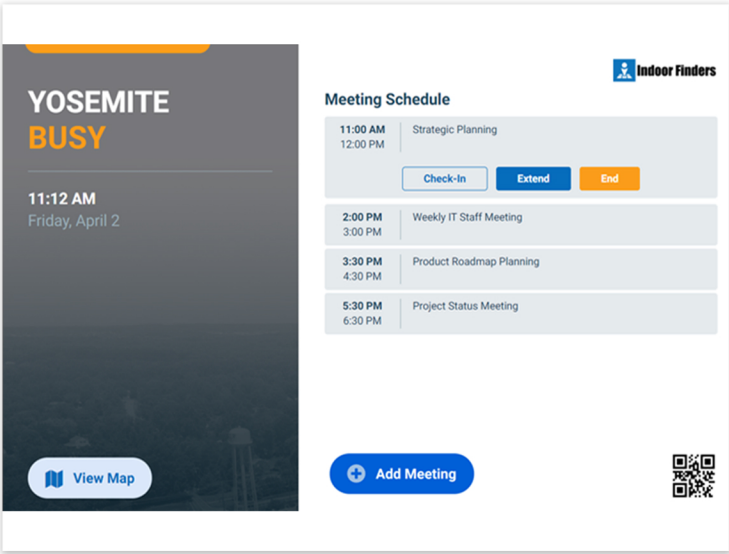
YOSEMITE
BUSY

11:12 AM
Friday, April 2

View Map

Indoor Finders

Meeting Schedule

11:00 AM
12:00 PM
Strategic Planning

Check-In Extend End

2:00 PM
3:00 PM
Weekly IT Staff Meeting

3:30 PM
4:30 PM
Product Roadmap Planning

5:30 PM
6:30 PM
Project Status Meeting

Add Meeting